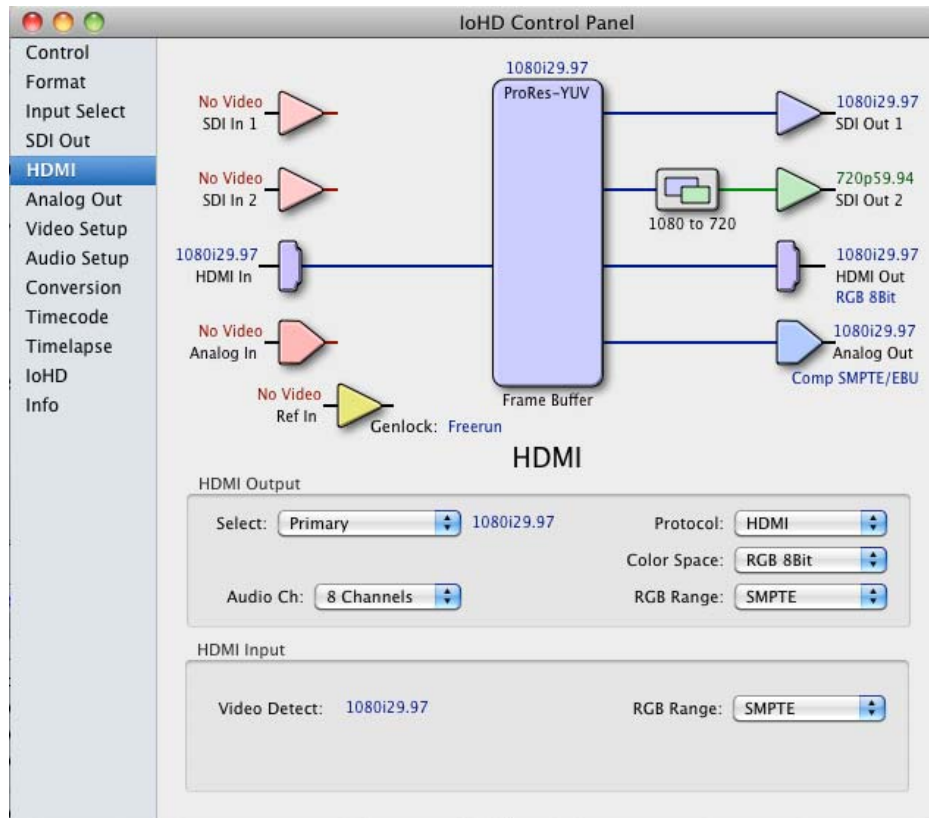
IoHD Control Panel

Control
Format
Input Select
SDI Out
HDMI
Analog Out
Video Setup
Audio Setup
Conversion
Timecode
Timelapse
IoHD
Info

No Video
SDI In 1

No Video
SDI In 2

1080i29.97
HDMI In

No Video
Analog In

No Video
Ref In

Genlock: Freerun

1080i29.97
ProRes-YUV

Frame Buffer

1080 to 720

1080i29.97
SDI Out 1

720p59.94
SDI Out 2

1080i29.97
HDMI Out
RGB 8Bit

1080i29.97
Analog Out
Comp SMPTE/EBU

HDMI

HDMI Output

Select: Primary 1080i29.97

Protocol: HDMI

Color Space: RGB 8Bit

Audio Ch: 8 Channels

RGB Range: SMPTE

HDMI Input

Video Detect: 1080i29.97

RGB Range: SMPTE